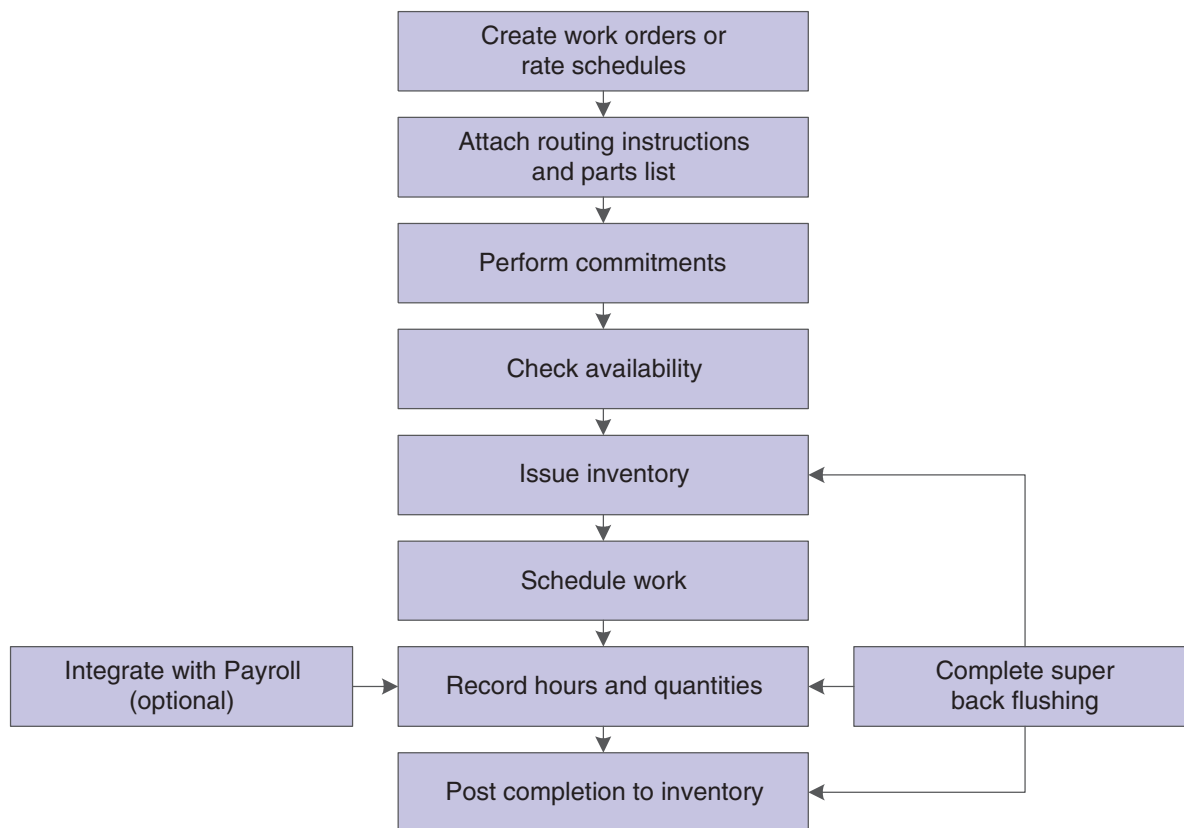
Create work orders or rate schedules

Attach routing instructions and parts list

Perform commitments

Check availability

Issue inventory

Schedule work

Integrate with Payroll (optional)

Record hours and quantities

Complete super back flushing

Post completion to inventory